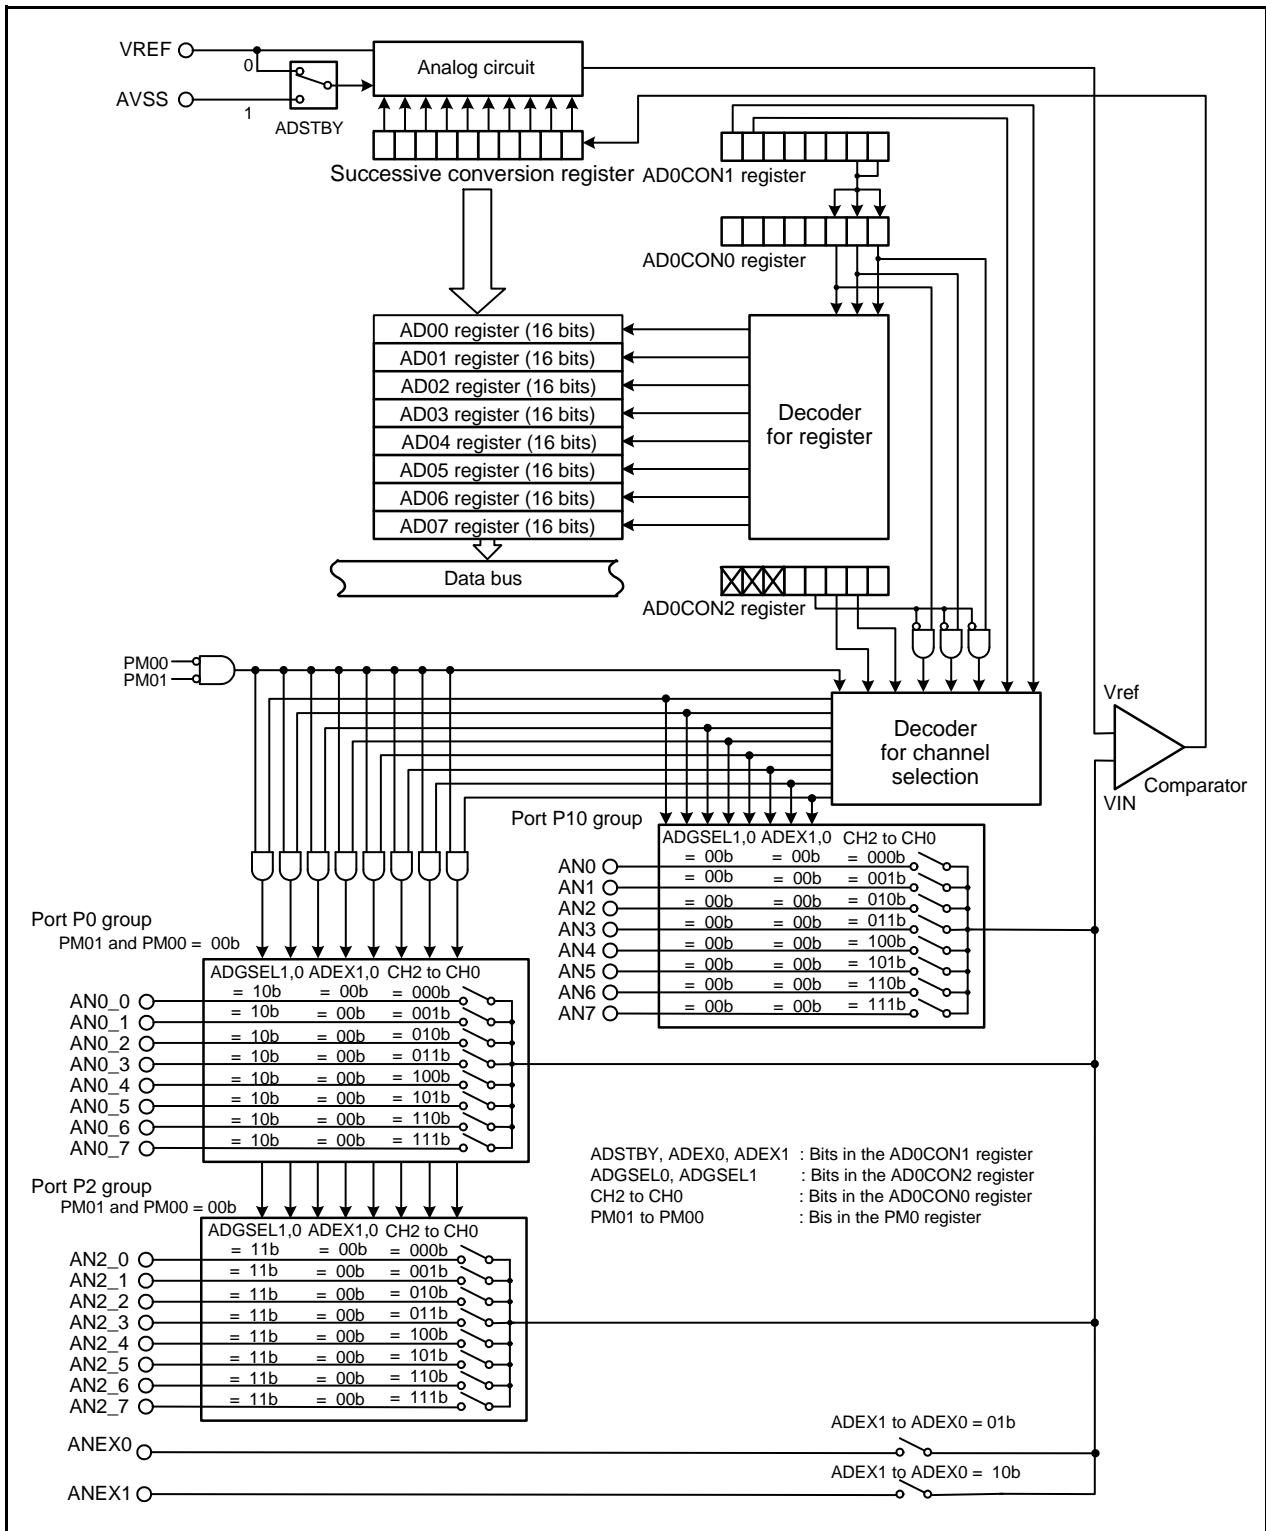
VREF
0
AVSS
1
ADSTBY
Analog circuit
Successive conversion register
AD0CON1 register
AD0CON0 register
AD00 register (16 bits)
AD01 register (16 bits)
AD02 register (16 bits)
AD03 register (16 bits)
AD04 register (16 bits)
AD05 register (16 bits)
AD06 register (16 bits)
AD07 register (16 bits)
Decoder for register
Data bus
AD0CON2 register
PM00
PM01
Decoder for channel selection
Vref
VIN
Comparator
Port P10 group

| ADGSEL1,0 | ADEX1,0 | CH2 to CH0 |
|---|---|---|
| = 00b | = 00b | = 000b |
| = 00b | = 00b | = 001b |
| = 00b | = 00b | = 010b |
| = 00b | = 00b | = 011b |
| = 00b | = 00b | = 100b |
| = 00b | = 00b | = 101b |
| = 00b | = 00b | = 110b |
| = 00b | = 00b | = 111b |

AN0
AN1
AN2
AN3
AN4
AN5
AN6
AN7

Port P0 group
PM01 and PM00 = 00b

| ADGSEL1,0 | ADEX1,0 | CH2 to CH0 |
|---|---|---|
| = 10b | = 00b | = 000b |
| = 10b | = 00b | = 001b |
| = 10b | = 00b | = 010b |
| = 10b | = 00b | = 011b |
| = 10b | = 00b | = 100b |
| = 10b | = 00b | = 101b |
| = 10b | = 00b | = 110b |
| = 10b | = 00b | = 111b |

AN0_0
AN0_1
AN0_2
AN0_3
AN0_4
AN0_5
AN0_6
AN0_7

ADSTBY, ADEX0, ADEX1 : Bits in the AD0CON1 register
ADGSEL0, ADGSEL1 : Bits in the AD0CON2 register
CH2 to CH0 : Bits in the AD0CON0 register
PM01 to PM00 : Bis in the PM0 register

Port P2 group
PM01 and PM00 = 00b

| ADGSEL1,0 | ADEX1,0 | CH2 to CH0 |
|---|---|---|
| = 11b | = 00b | = 000b |
| = 11b | = 00b | = 001b |
| = 11b | = 00b | = 010b |
| = 11b | = 00b | = 011b |
| = 11b | = 00b | = 100b |
| = 11b | = 00b | = 101b |
| = 11b | = 00b | = 110b |
| = 11b | = 00b | = 111b |

AN2_0
AN2_1
AN2_2
AN2_3
AN2_4
AN2_5
AN2_6
AN2_7

ADEX1 to ADEX0 = 01b
ANEX0
ADEX1 to ADEX0 = 10b
ANEX1